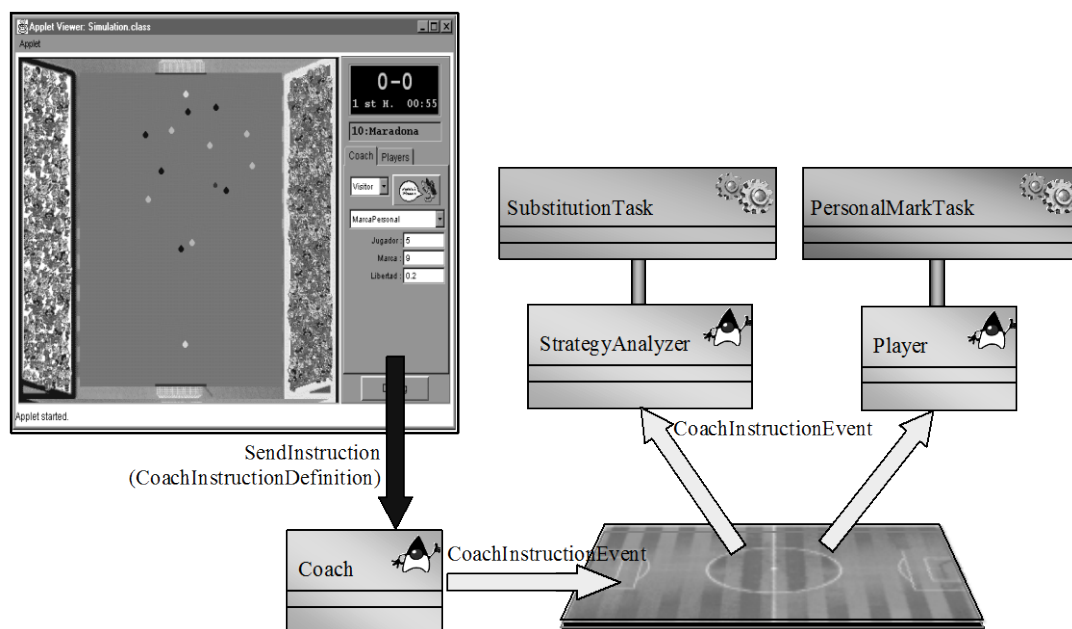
Applet Viewer: Simulation.class
Applet
0-0
1 st H. 00:55
10:Maradona
Coach Players
Visitor
MarcaPersonal
Jugador : 5
Marca : 9
Libertad : 0.2
D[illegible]g
Applet started.

SubstitutionTask
PersonalMarkTask
StrategyAnalyzer
Player
CoachInstructionEvent
SendInstruction (CoachInstructionDefinition)
Coach
CoachInstructionEvent